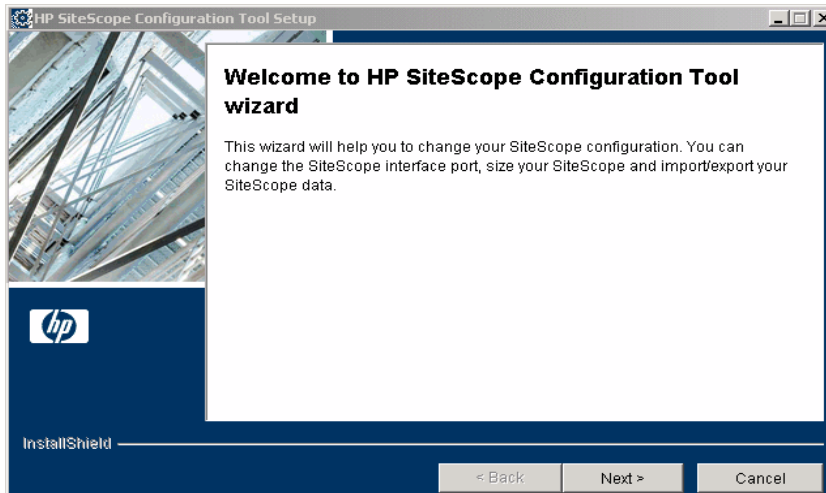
HP SiteScope Configuration Tool Setup

Welcome to HP SiteScope Configuration Tool wizard

This wizard will help you to change your SiteScope configuration. You can change the SiteScope interface port, size your SiteScope and import/export your SiteScope data.

hp

InstallShield

< Back

Next >

Cancel